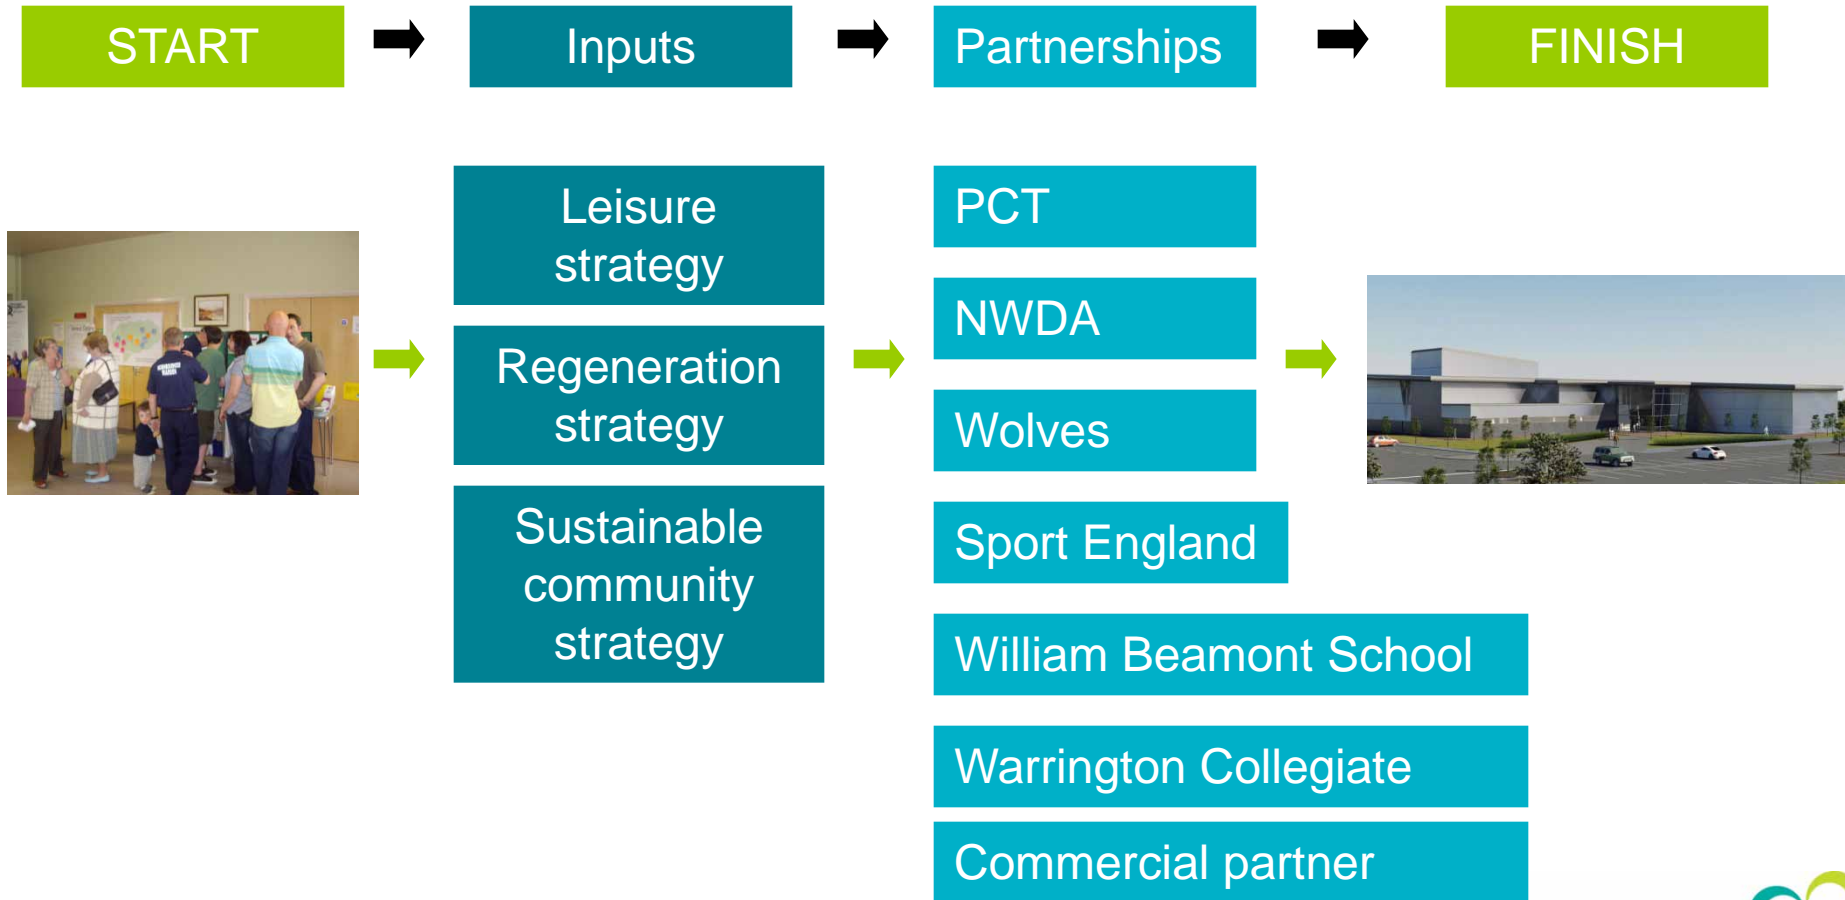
START

Inputs

Partnerships

FINISH

Leisure strategy

Regeneration strategy

Sustainable community strategy

PCT

NWDA

Wolves

Sport England

William Beamont School

Warrington Collegiate

Commercial partner